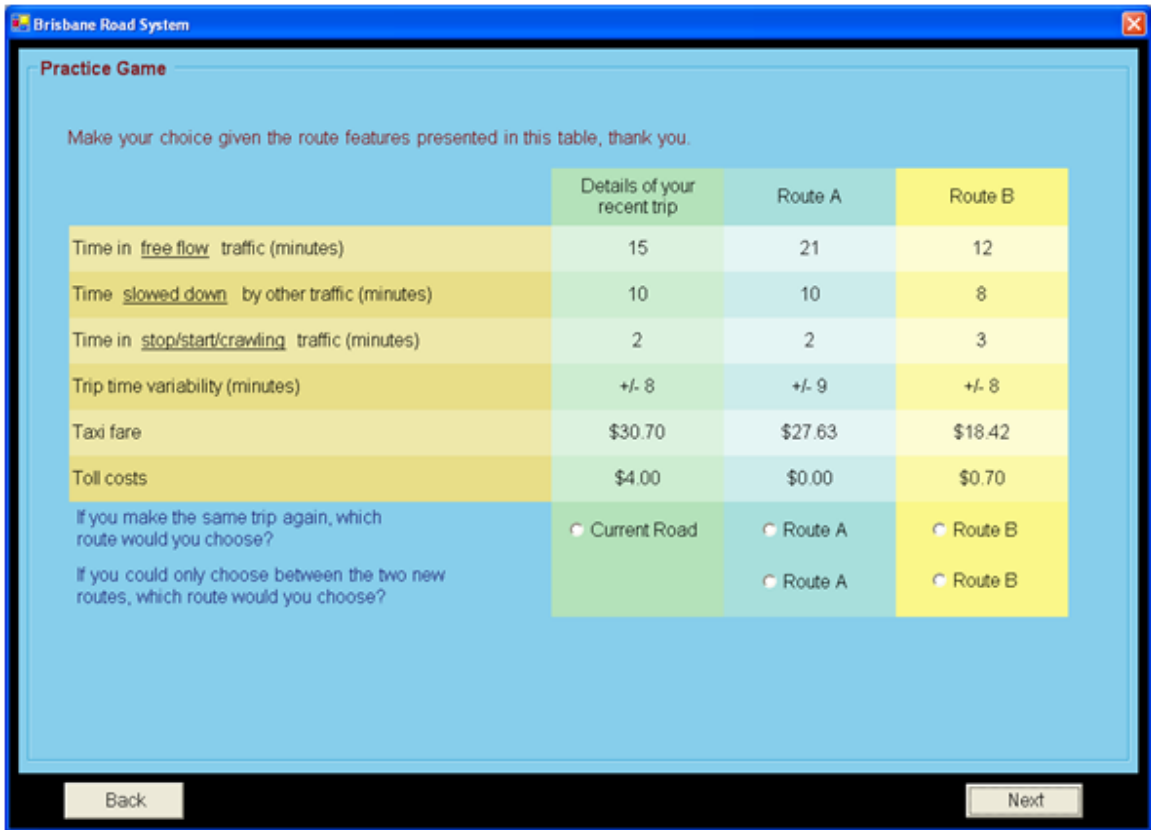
Brisbane Road System

Practice Game

Make your choice given the route features presented in this table, thank you.

| | Details of your recent trip | Route A | Route B |
|---|---|---|---|
| Time in free flow traffic (minutes) | 15 | 21 | 12 |
| Time slowed down by other traffic (minutes) | 10 | 10 | 8 |
| Time in stop/start/crawling traffic (minutes) | 2 | 2 | 3 |
| Trip time variability (minutes) | +/- 8 | +/- 9 | +/- 8 |
| Taxi fare | $30.70 | $27.63 | $18.42 |
| Toll costs | $4.00 | $0.00 | $0.70 |
| If you make the same trip again, which route would you choose? | Current Road | Route A | Route B |
| If you could only choose between the two new routes, which route would you choose? | | Route A | Route B |

Back

Next